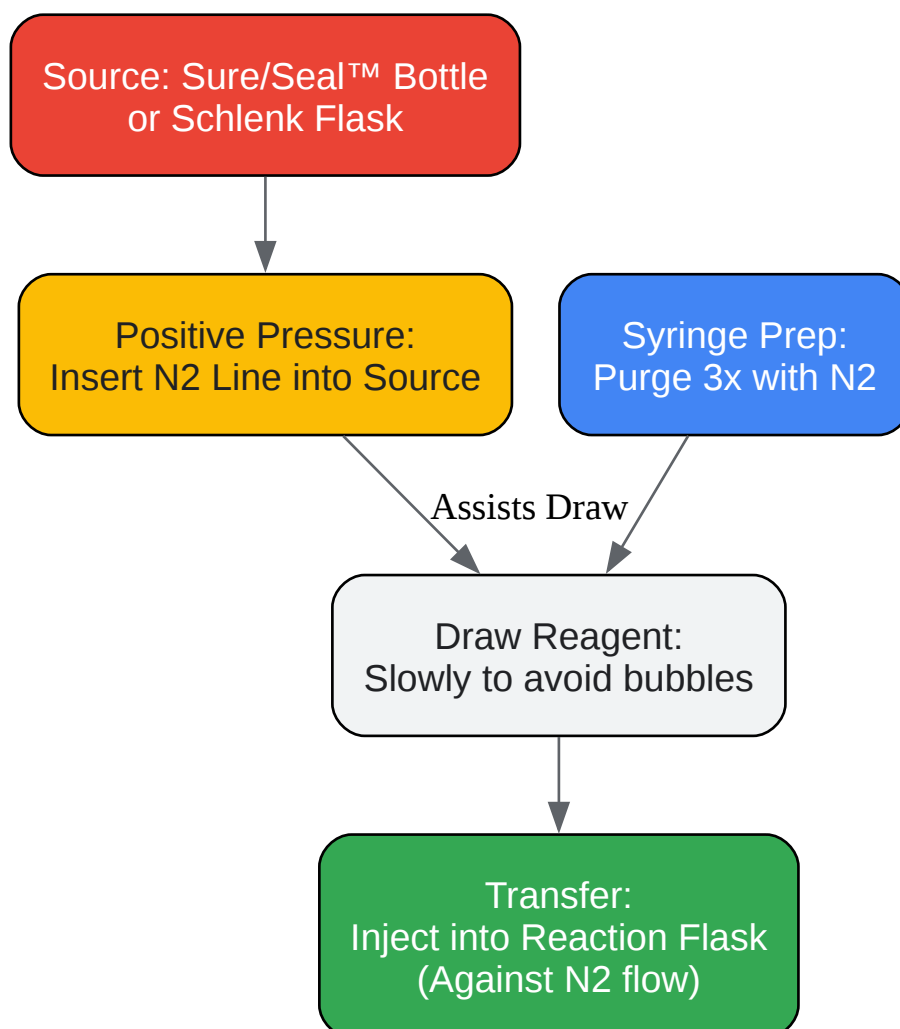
Source: Sure/Seal™ Bottle or Schlenk Flask

Positive Pressure:
Insert N2 Line into Source

Syringe Prep:
Purge 3x with N2

Assists Draw

Draw Reagent:
Slowly to avoid bubbles

Transfer:
Inject into Reaction Flask
(Against N2 flow)